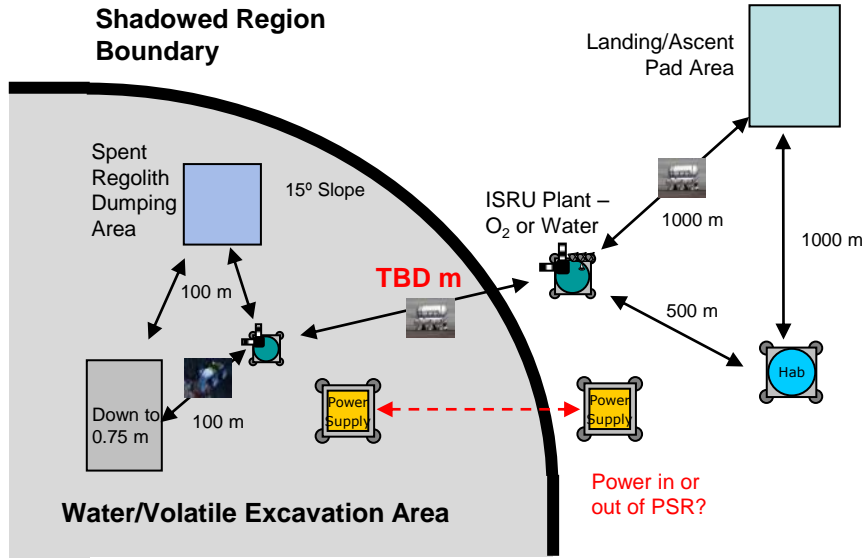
Shadowed Region Boundary

Landing/Ascent Pad Area

Spent Regolith Dumping Area

15º Slope

ISRU Plant – $O_2$ or Water

1000 m

1000 m

100 m

TBD m

500 m

Hab

Down to 0.75 m

100 m

Power Supply

Power Supply

Power in or out of PSR?

Water/Volatile Excavation Area